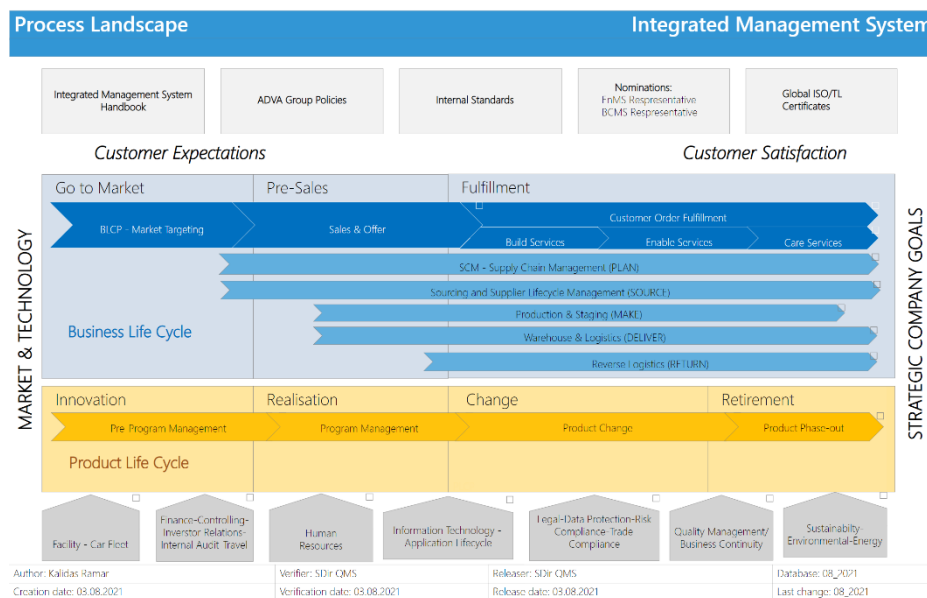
Process Landscape

Integrated Management System

Integrated Management System Handbook

ADVA Group Policies

Internal Standards

Nominations:
EnMS Representative
BCMS Representative

Global ISO/TL Certificates

Customer Expectations

Customer Satisfaction

MARKET & TECHNOLOGY

STRATEGIC COMPANY GOALS

Go to Market

Pre-Sales

Fulfillment

BLCP - Market Targeting

Sales & Offer

Customer Order Fulfillment

Build Services

Enable Services

Care Services

SCM - Supply Chain Management (PLAN)

Sourcing and Supplier Lifecycle Management (SOURCE)

Production & Staging (MAKE)

Warehouse & Logistics (DELIVER)

Reverse Logistics (RETURN)

Business Life Cycle

Innovation

Realisation

Change

Retirement

Pre-Program Management

Program Management

Product Change

Product Phase-out

Product Life Cycle

Facility - Car Fleet

Finance-Controlling-Investor Relations-Internal Audit-Travel

Human Resources

Information Technology - Application Lifecycle

Legal-Data Protection-Risk Compliance-Trade Compliance

Quality Management/ Business Continuity

Sustainability-Environmental-Energy

| Author: Kalidas Ramar | Verifier: SDir QMS | Releaser: SDir QMS | Database: 08_2021 |
|---|---|---|---|
| Creation date: 03.08.2021 | Verification date: 03.08.2021 | Release date: 03.08.2021 | Last change: 08_2021 |